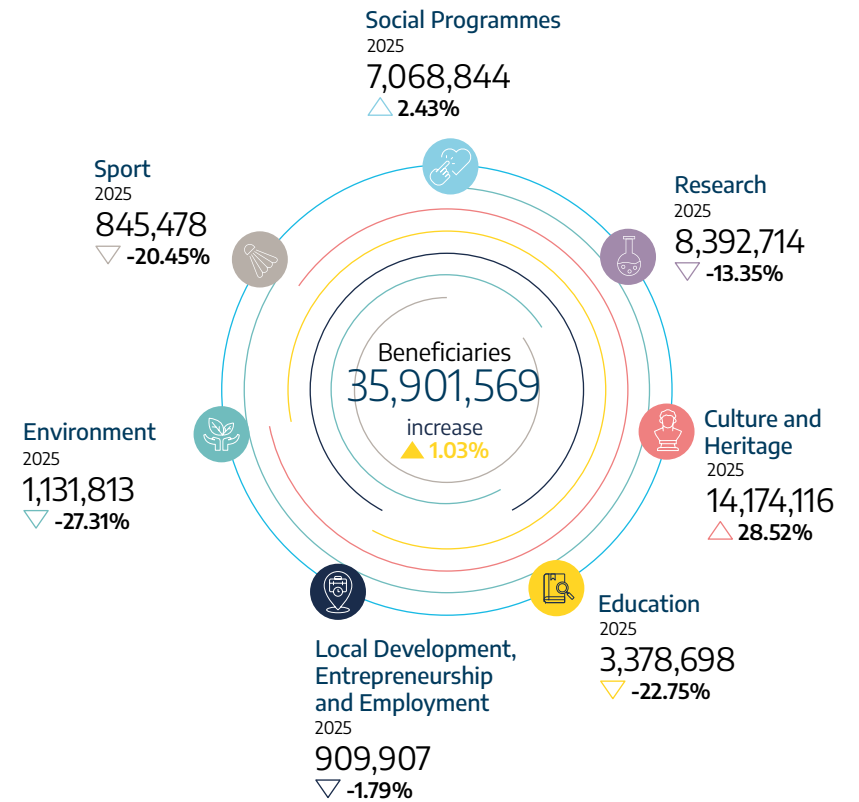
Social Programmes
2025
7,068,844
2.43%

Sport
2025
845,478
-20.45%

Research
2025
8,392,714
-13.35%

Beneficiaries
35,901,569
increase
1.03%

Environment
2025
1,131,813
-27.31%

Culture and Heritage
2025
14,174,116
28.52%

Education
2025
3,378,698
-22.75%

Local Development, Entrepreneurship and Employment
2025
909,907
-1.79%